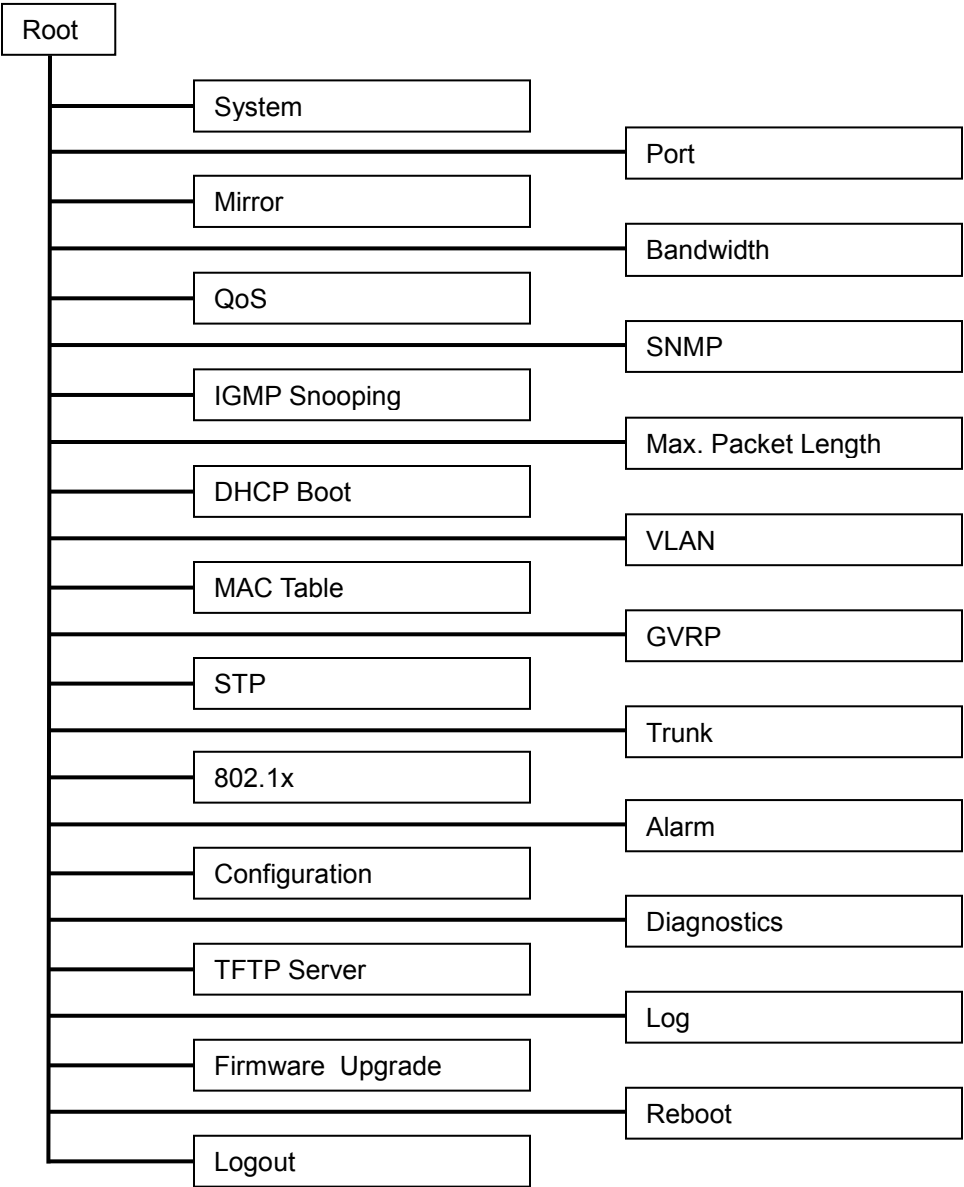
Root
System
Port
Mirror
Bandwidth
QoS
SNMP
IGMP Snooping
Max. Packet Length
DHCP Boot
VLAN
MAC Table
GVRP
STP
Trunk
802.1x
Alarm
Configuration
Diagnostics
TFTP Server
Log
Firmware Upgrade
Reboot
Logout